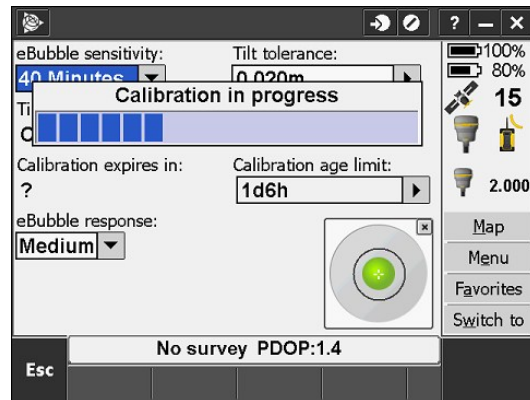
?

eBubble sensitivity:
40 Minutes
Tilt tolerance:
0.020m

Ti
C

Calibration in progress

100%
80%
15
2.000

Calibration expires in:
?
Calibration age limit:
1d6h

eBubble response:
Medium

Map
Menu
Favorites
Switch to

Esc
No survey PDOP:1.4